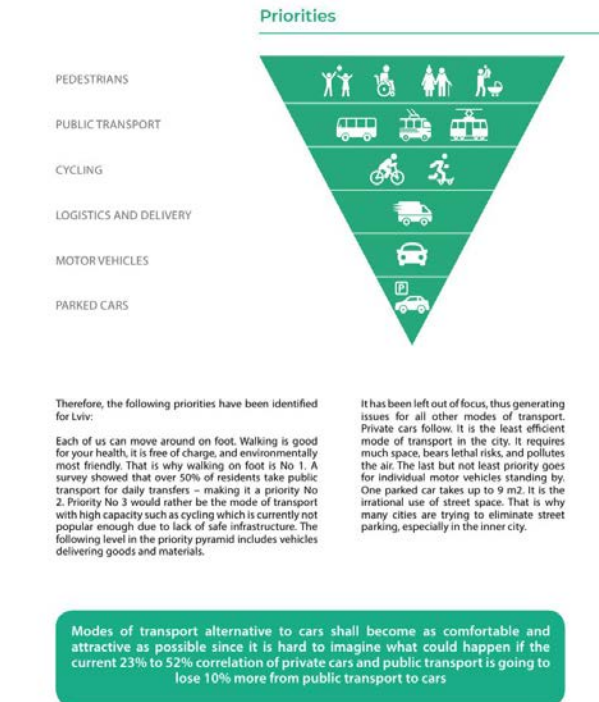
Priorities

PEDESTRIANS

PUBLIC TRANSPORT

CYCLING

LOGISTICS AND DELIVERY

MOTOR VEHICLES

PARKED CARS

P

Therefore, the following priorities have been identified for Lviv:

Each of us can move around on foot. Walking is good for your health, it is free of charge, and environmentally most friendly. That is why walking on foot is No 1. A survey showed that over 50% of residents take public transport for daily transfers – making it a priority No 2. Priority No 3 would rather be the mode of transport with high capacity such as cycling which is currently not popular enough due to lack of safe infrastructure. The following level in the priority pyramid includes vehicles delivering goods and materials.

It has been left out of focus, thus generating issues for all other modes of transport. Private cars follow. It is the least efficient mode of transport in the city. It requires much space, bears lethal risks, and pollutes the air. The last but not least priority goes for individual motor vehicles standing by. One parked car takes up to 9 m2. It is the irrational use of street space. That is why many cities are trying to eliminate street parking, especially in the inner city.

Modes of transport alternative to cars shall become as comfortable and attractive as possible since it is hard to imagine what could happen if the current 23% to 52% correlation of private cars and public transport is going to lose 10% more from public transport to cars